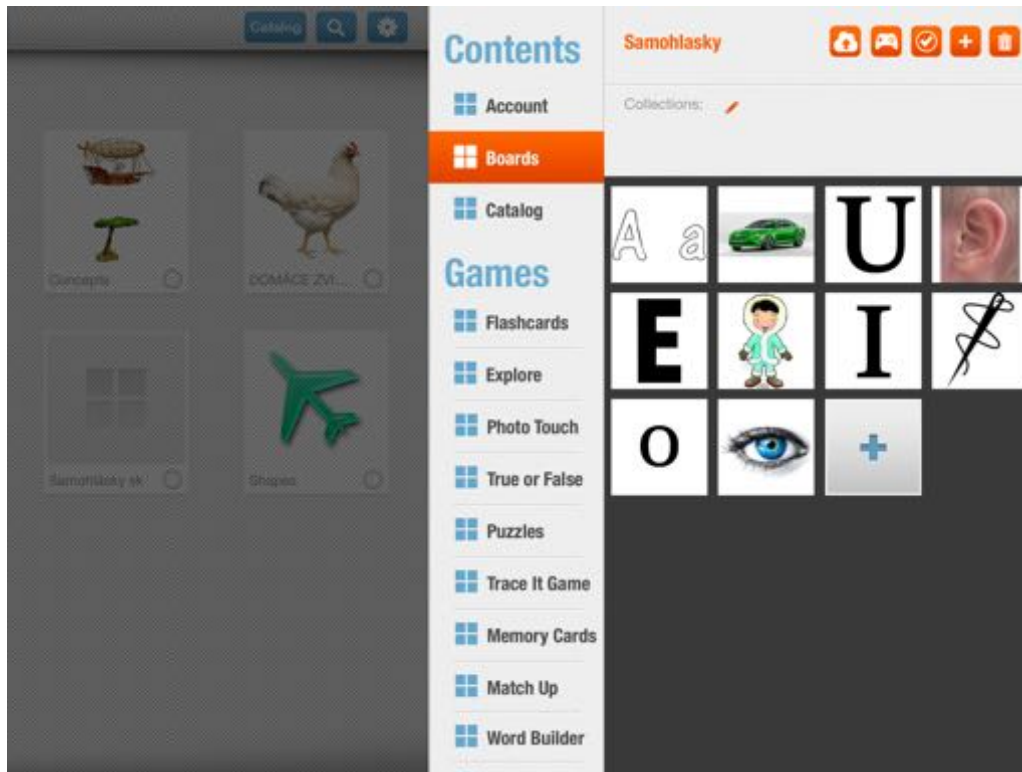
Catalog

Concepts
DOMÁCE ZVI...
Samohlasky sk
Shapes

Contents
Account
Boards
Catalog
Games
Flashcards
Explore
Photo Touch
True or False
Puzzles
Trace It Game
Memory Cards
Match Up
Word Builder

Samohlasky
Collections:

A a
U
E
I
O
+